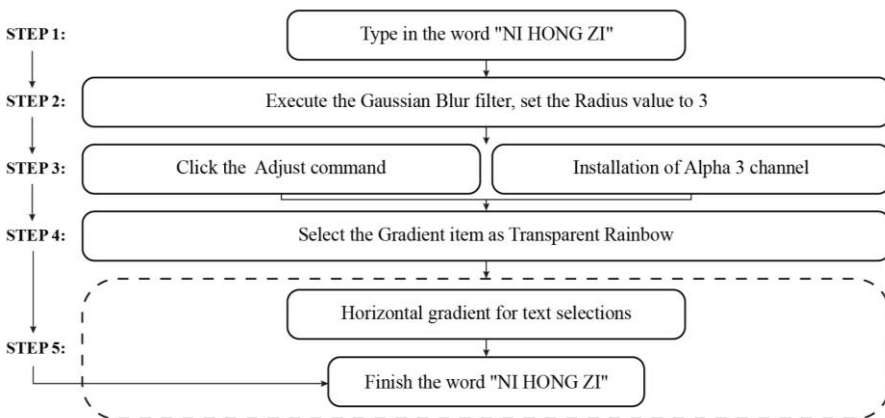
STEP 1:

Type in the word "NI HONG ZI"

STEP 2:

Execute the Gaussian Blur filter, set the Radius value to 3

STEP 3:

Click the Adjust command

Installation of Alpha 3 channel

STEP 4:

Select the Gradient item as Transparent Rainbow

Horizontal gradient for text selections

STEP 5:

Finish the word "NI HONG ZI"